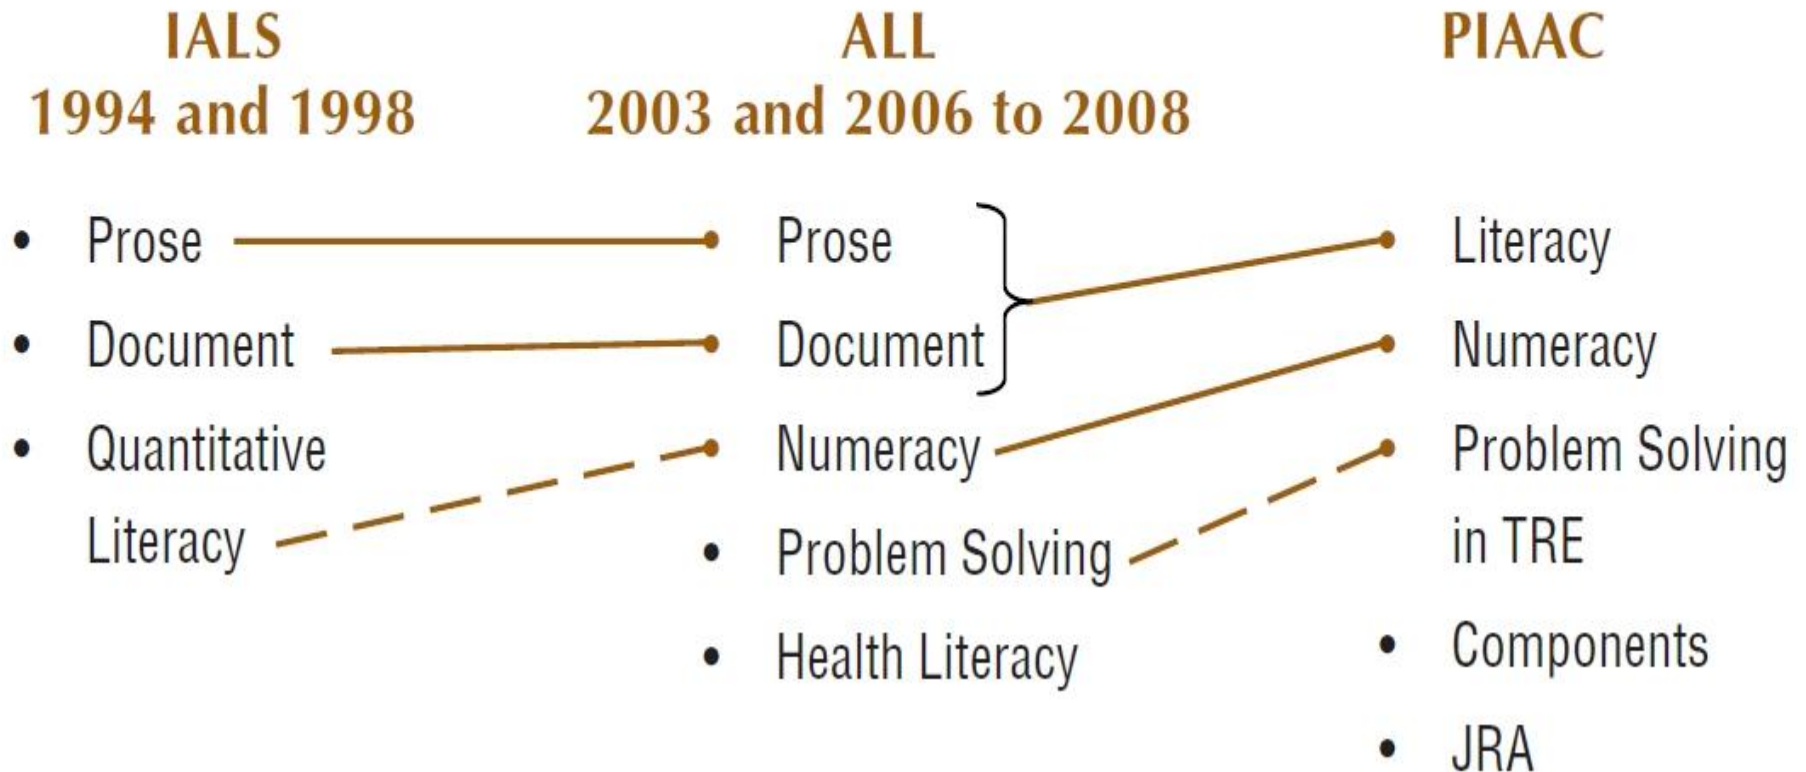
IALS
1994 and 1998

• Prose
• Document
• Quantitative Literacy

ALL
2003 and 2006 to 2008

Prose
Document
Numeracy
• Problem Solving
• Health Literacy

PIAAC

Literacy
Numeracy
Problem Solving in TRE
• Components
• JRA